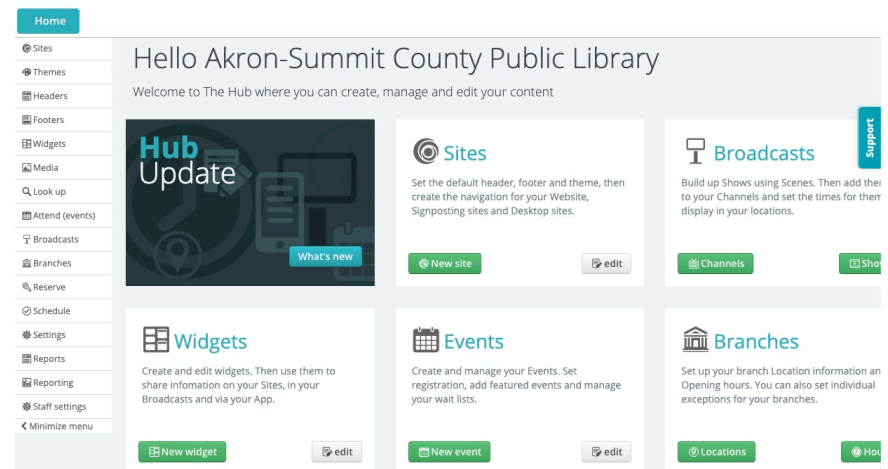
Home

Sites
Themes
Headers
Footers
Widgets
Media
Look up
Attend (events)
Broadcasts
Branches
Reserve
Schedule
Settings
Reports
Reporting
Staff settings
Minimize menu

Hello Akron-Summit County Public Library

Welcome to The Hub where you can create, manage and edit your content

Hub Update

What's new

Sites

Set the default header, footer and theme, then create the navigation for your Website, Signposting sites and Desktop sites.

New site

edit

Broadcasts

Build up Shows using Scenes. Then add ther to your Channels and set the times for them display in your locations.

Channels

Sho

Support

Widgets

Create and edit widgets. Then use them to share infomation on your Sites, in your Broadcasts and via your App.

New widget

edit

Events

Create and manage your Events. Set registration, add featured events and manage your wait lists.

New event

edit

Branches

Set up your branch Location information an Opening hours. You can also set individual exceptions for your branches.

Locations

Hou